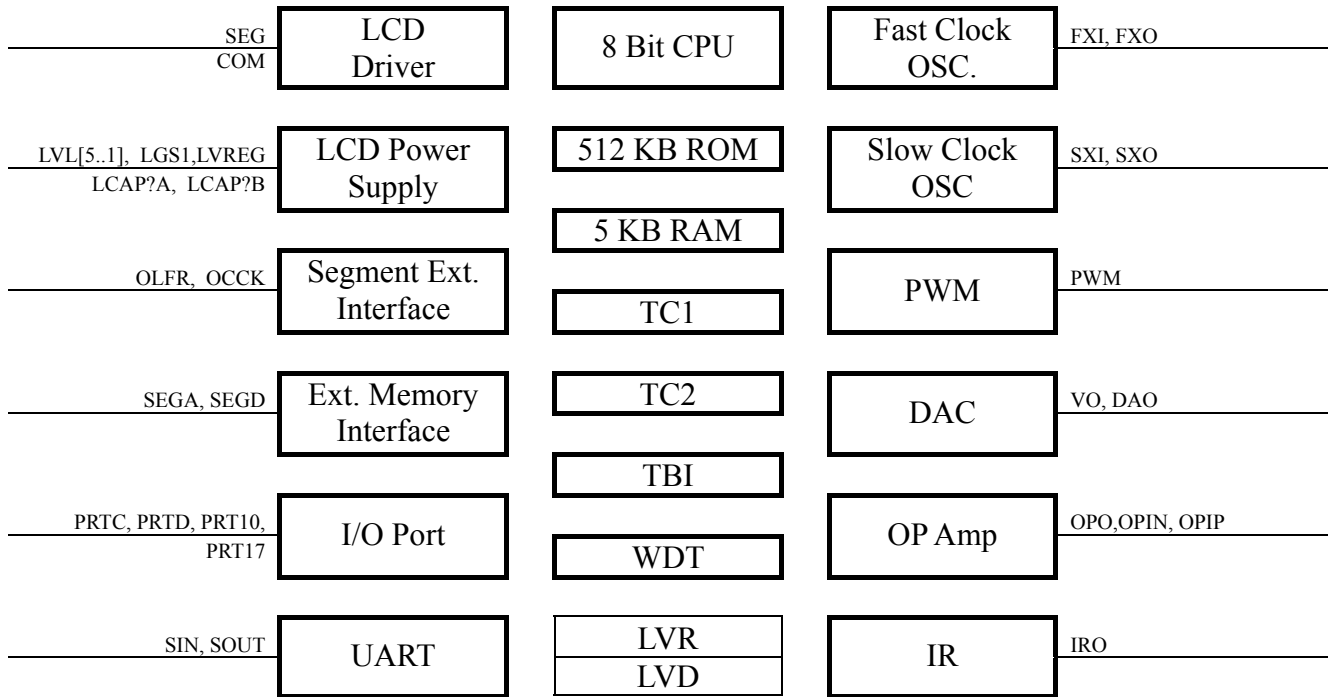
SEG
COM
LCD Driver

8 Bit CPU

Fast Clock OSC.
FXI, FXO

LVL[5..1], LGS1,LVREG
LCAP?A, LCAP?B
LCD Power Supply

512 KB ROM

Slow Clock OSC
SXI, SXO

5 KB RAM

OLFR, OCCK
Segment Ext. Interface

TC1

PWM
PWM

SEGA, SEGD
Ext. Memory Interface

TC2

DAC
VO, DAO

TBI

PRTC, PRTD, PRT10, PRT17
I/O Port

WDT

OP Amp
OPO,OPIN, OPIP

SIN, SOUT
UART

LVR
LVD

IR
IRO